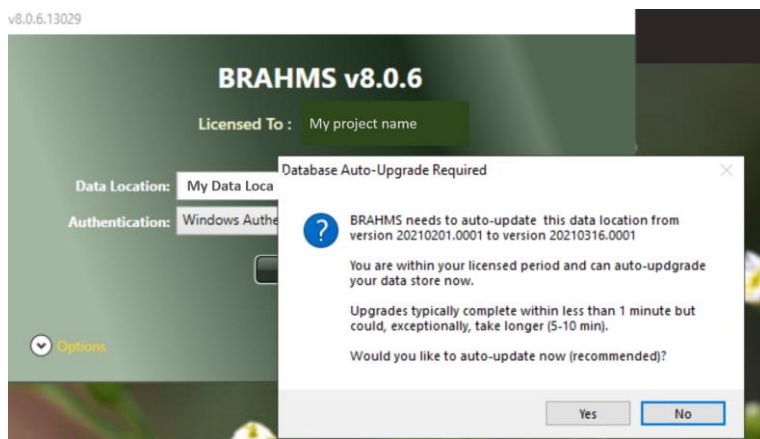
v8.0.6.13029

BRAHMS v8.0.6

Licensed To : My project name

Data Location: My Data Loca

Authentication: Windows Authe

Options

Database Auto-Upgrade Required

BRAHMS needs to auto-update this data location from version 20210201.0001 to version 20210316.0001

You are within your licensed period and can auto-updgrade your data store now.

Upgrades typically complete within less than 1 minute but could, exceptionally, take longer (5-10 min).

Would you like to auto-update now (recommended)?

Yes No